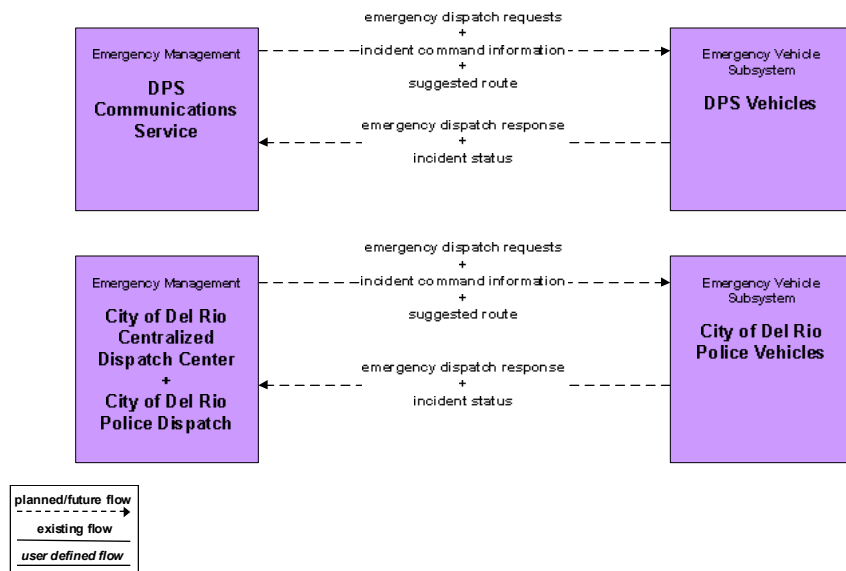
Emergency Management

DPS Communications Service

emergency dispatch requests
+
incident command information
+
suggested route

emergency dispatch response
+
incident status

Emergency Vehicle Subsystem

DPS Vehicles

Emergency Management

City of Del Rio Centralized Dispatch Center
+
City of Del Rio Police Dispatch

emergency dispatch requests
+
incident command information
+
suggested route

emergency dispatch response
+
incident status

Emergency Vehicle Subsystem

City of Del Rio Police Vehicles

planned/future flow

existing flow

user defined flow